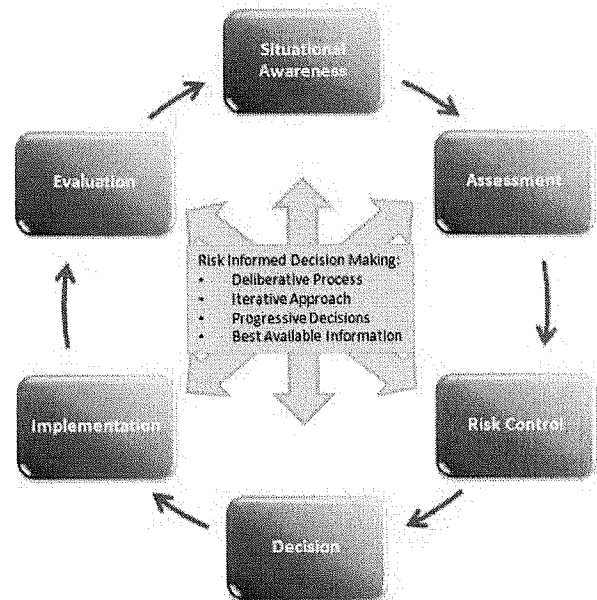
Situational Awareness

Assessment

Risk Control

Decision

Implementation

Evaluation

Risk Informed Decision Making:
- Deliberative Process
- Iterative Approach
- Progressive Decisions
- Best Available Information